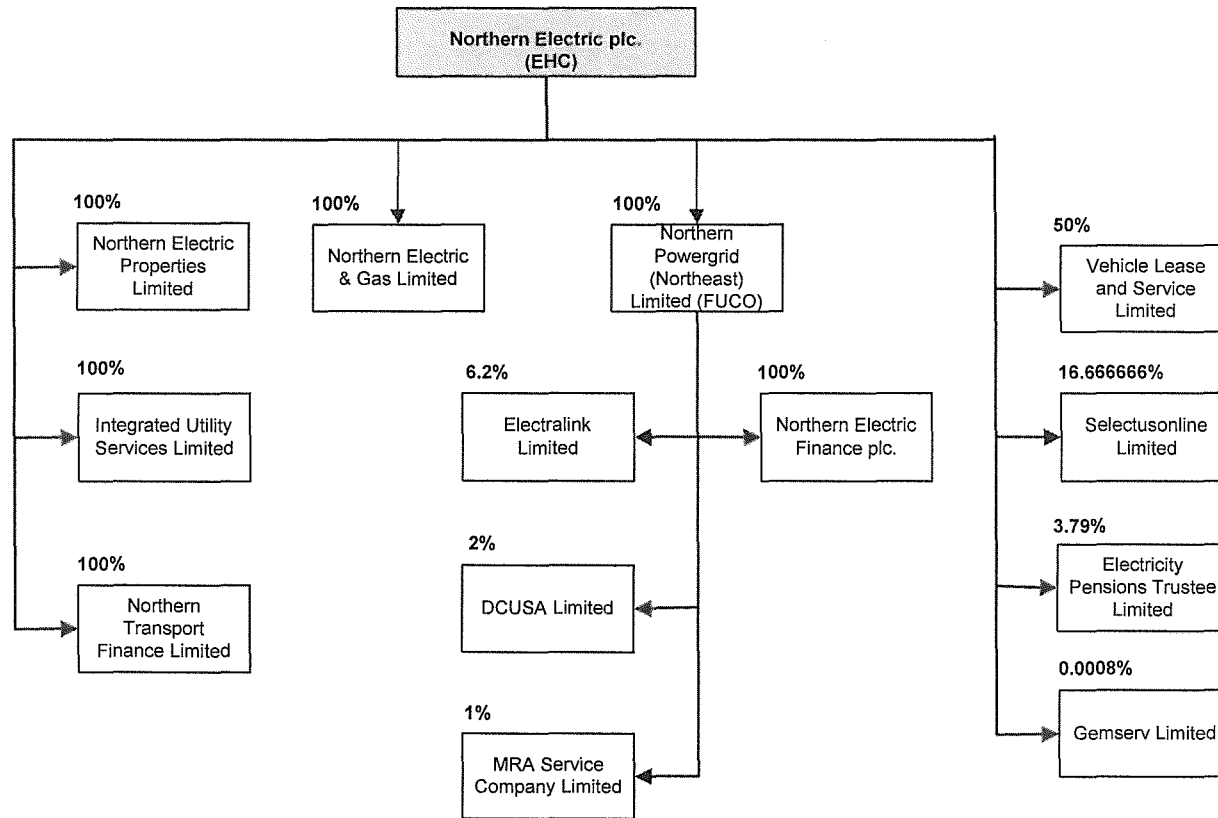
Northern Electric plc.
(EHC)

100%
Northern Electric Properties Limited

100%
Integrated Utility Services Limited

100%
Northern Transport Finance Limited

100%
Northern Electric & Gas Limited

100%
Northern Powergrid (Northeast) Limited (FUCO)

6.2%
Electralink Limited

100%
Northern Electric Finance plc.

2%
DCUSA Limited

1%
MRA Service Company Limited

50%
Vehicle Lease and Service Limited

16.666666%
Selectusonline Limited

3.79%
Electricity Pensions Trustee Limited

0.0008%
Gemserv Limited